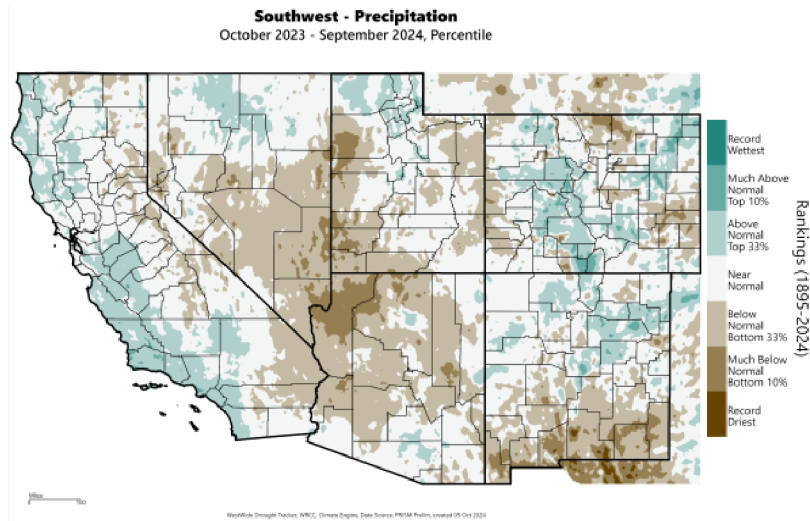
Southwest - Precipitation
October 2023 - September 2024, Percentile

Record Wettest
Much Above Normal Top 10%
Above Normal Top 33%
Near Normal
Below Normal Bottom 33%
Much Below Normal Bottom 10%
Record Driest

Rankings (1895-2024)

Miles
0 150

WestWide Drought Tracker, WRCC, Climate Engine, Data Source: PRISM Prelim, created 05 Oct 2024